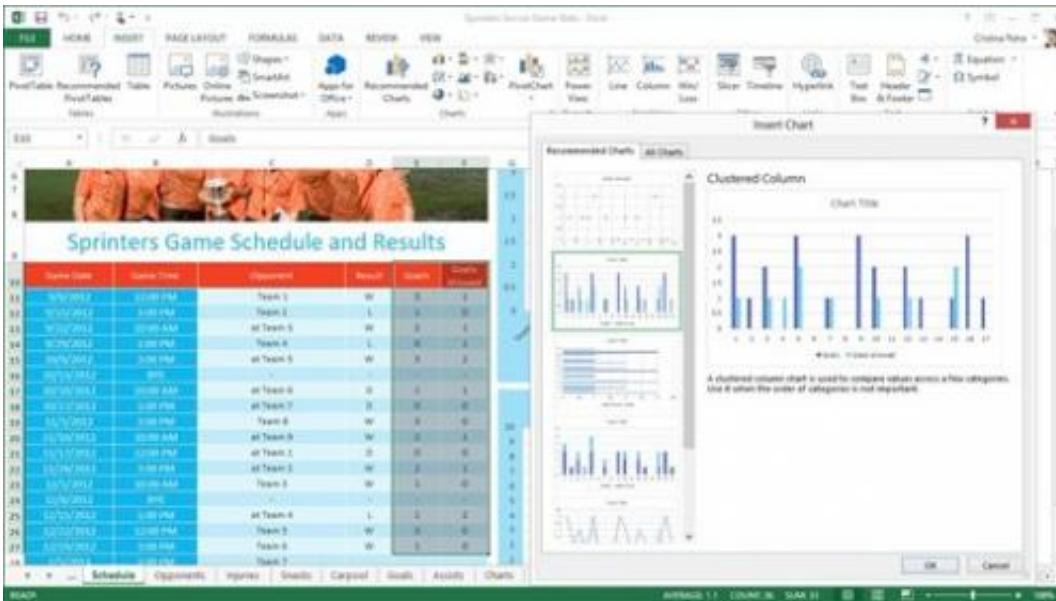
Sprinters Soccer Game Stats - Excel

FILE HOME INSERT PAGE LAYOUT FORMULAS DATA REVIEW VIEW

Cristina Raso

PivotTable Recommended PivotTables Table Pictures Online Pictures Shapes SmartArt Screenshot Apps for Office Recommended Charts PivotChart Power View Line Column Win/Loss Slicer Timeline Hyperlink Text Box Header & Footer Equation Symbol

Tables Illustrations Apps Charts

E10 Goals

Sprinters Game Schedule and Results

| Game Date | Game Time | Opponent | Result | Goals | Goals Allowed |
|---|---|---|---|---|---|
| 9/9/2012 | 12:00 PM | Team 1 | W | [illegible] | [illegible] |
| 9/15/2012 | 3:00 PM | Team 2 | L | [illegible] | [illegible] |
| 9/22/2012 | 10:00 AM | at Team 3 | W | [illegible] | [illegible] |
| 9/29/2012 | 3:00 PM | Team 4 | L | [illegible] | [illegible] |
| 10/6/2012 | 3:00 PM | at Team 5 | W | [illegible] | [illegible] |
| 10/13/2012 | BYE | - | - | | |
| 10/20/2012 | 10:00 AM | at Team 6 | D | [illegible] | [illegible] |
| 10/27/2012 | 3:00 PM | at Team 7 | D | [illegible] | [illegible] |
| 11/3/2012 | 3:00 PM | Team 8 | W | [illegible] | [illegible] |
| 11/10/2012 | 10:00 AM | at Team 9 | W | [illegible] | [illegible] |
| 11/17/2012 | 12:00 PM | at Team 1 | D | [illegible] | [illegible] |
| 11/24/2012 | 3:00 PM | at Team 2 | W | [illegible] | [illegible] |
| 12/1/2012 | 10:00 AM | Team 3 | W | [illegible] | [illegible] |
| 12/8/2012 | BYE | - | - | | |
| 12/15/2012 | 12:00 PM | at Team 4 | L | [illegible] | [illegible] |
| 12/22/2012 | 12:00 PM | Team 5 | W | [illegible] | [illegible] |
| 12/29/2012 | 3:00 PM | Team 6 | W | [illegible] | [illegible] |
| | | Team 7 | | | |

Schedule Opponents Injuries Snacks Carpool Goals Assists Charts

Insert Chart

Recommended Charts All Charts

Clustered Column

Chart Title

Goals Goals Allowed

A clustered column chart is used to compare values across a few categories. Use it when the order of categories is not important.

OK Cancel

READY AVERAGE: 1.1 COUNT: 36 SUM: 33